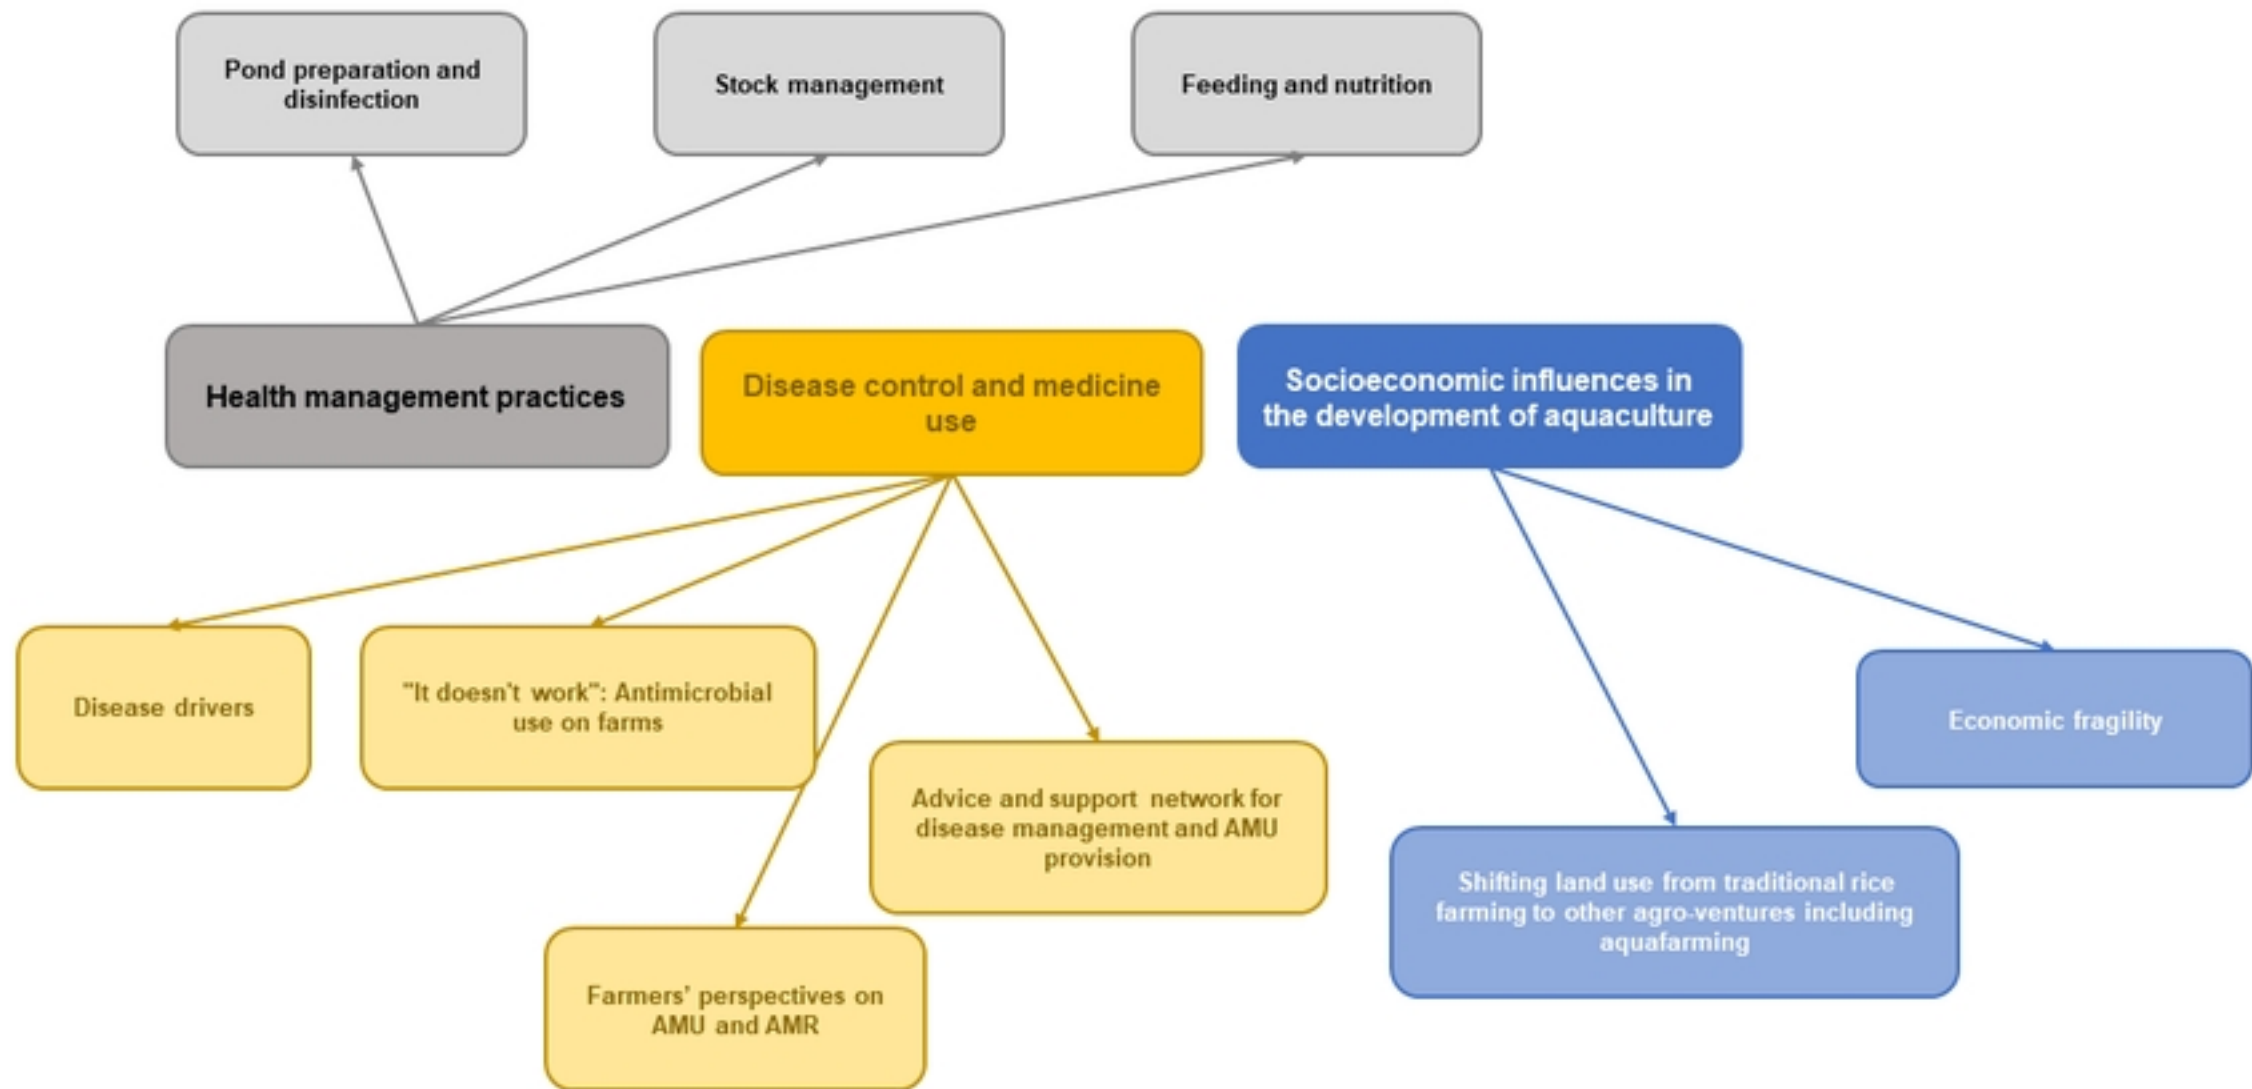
Pond preparation and disinfection

Stock management

Feeding and nutrition

Health management practices

Disease control and medicine use

Socioeconomic influences in the development of aquaculture

Disease drivers

"It doesn't work": Antimicrobial use on farms

Advice and support network for disease management and AMU provision

Farmers' perspectives on AMU and AMR

Economic fragility

Shifting land use from traditional rice farming to other agro-ventures including aquafarming